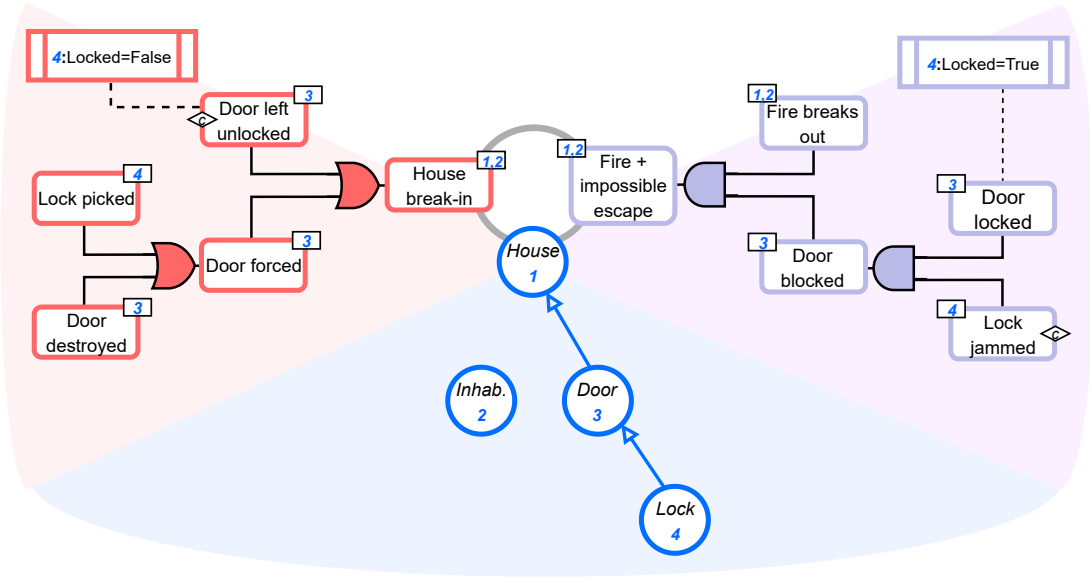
4:Locked=False

3
Door left unlocked
C

4
Lock picked

3
Door forced

3
Door destroyed

1,2
House break-in

House
1

Inhab.
2

Door
3

Lock
4

1,2
Fire + impossible escape

1,2
Fire breaks out

4:Locked=True

3
Door locked

3
Door blocked

4
Lock jammed
C